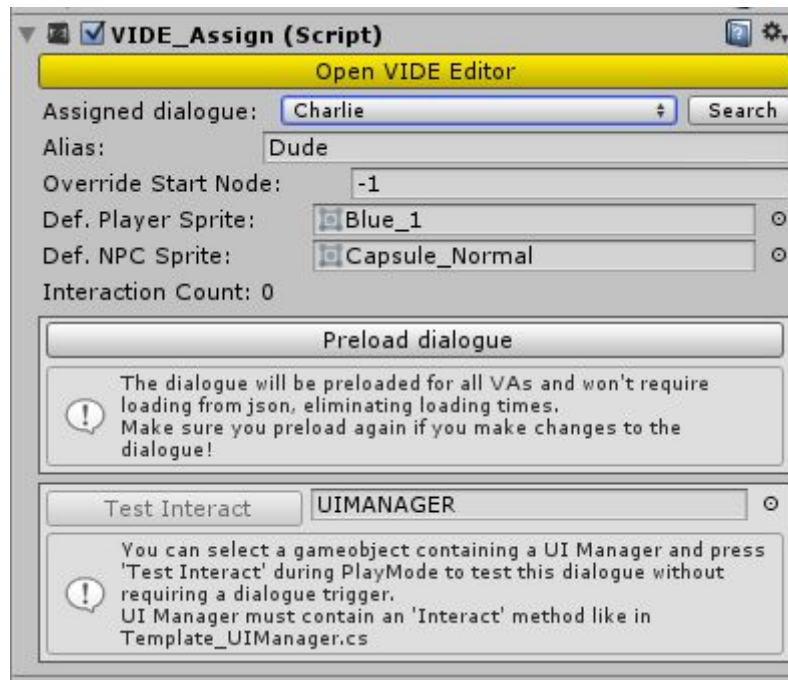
VIDE_Assign (Script)

Open VIDE Editor

Assigned dialogue: Charlie Search

Alias: Dude

Override Start Node: -1

Def. Player Sprite: Blue_1

Def. NPC Sprite: Capsule_Normal

Interaction Count: 0

Preload dialogue

The dialogue will be preloaded for all VAs and won't require loading from json, eliminating loading times.
Make sure you preload again if you make changes to the dialogue!

Test Interact UIMANAGER

You can select a gameobject containing a UI Manager and press 'Test Interact' during PlayMode to test this dialogue without requiring a dialogue trigger.
UI Manager must contain an 'Interact' method like in Template_UIManager.cs